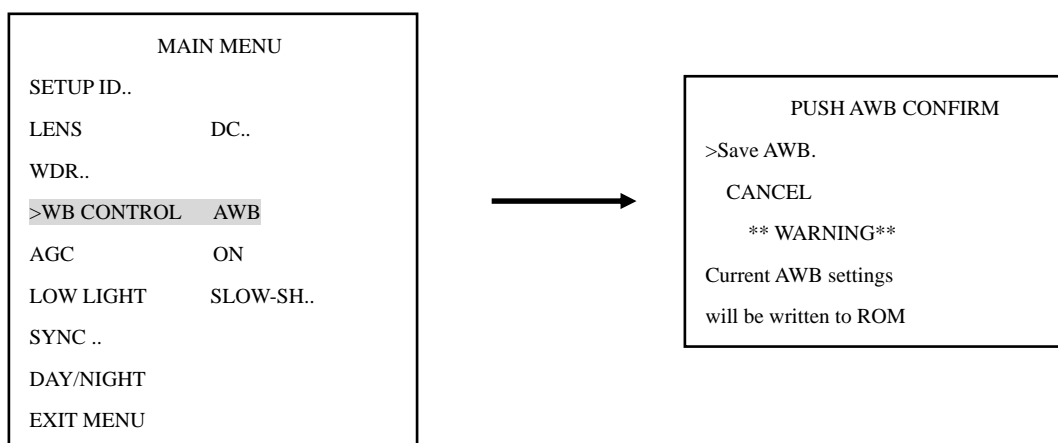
MAIN MENU

SETUP ID..

LENS DC..

WDR..

>WB CONTROL AWB

AGC ON

LOW LIGHT SLOW-SH..

SYNC ..

DAY/NIGHT

EXIT MENU

PUSH AWB CONFIRM

>Save AWB.

CANCEL

** WARNING**

Current AWB settings

will be written to ROM